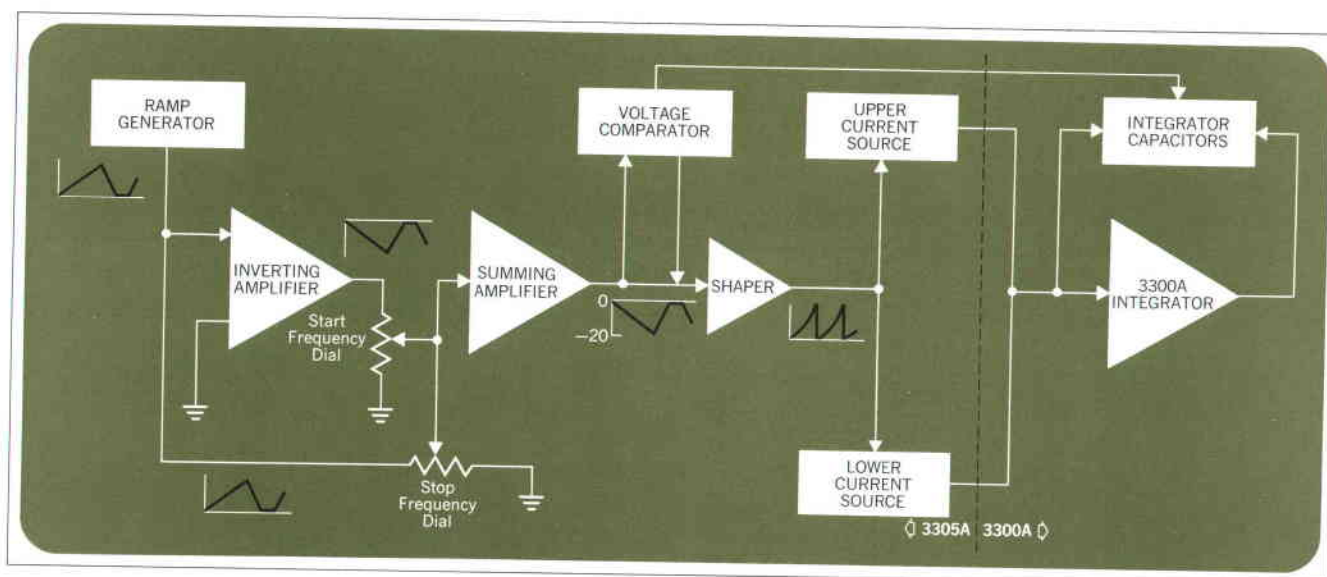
RAMP GENERATOR

VOLTAGE COMPARATOR

UPPER CURRENT SOURCE

INTEGRATOR CAPACITORS

INVERTING AMPLIFIER

Start Frequency Dial

SUMMING AMPLIFIER

0

−20

SHAPER

3300A INTEGRATOR

Stop Frequency Dial

LOWER CURRENT SOURCE

3305A 3300A